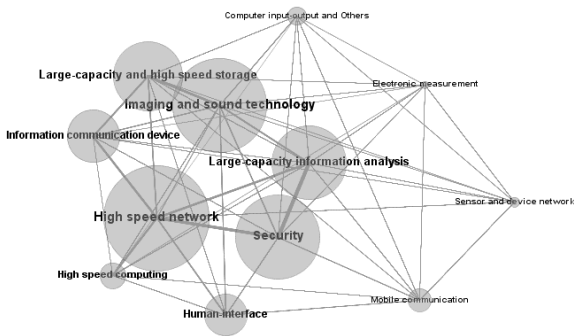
Computer input-output and Others
Large-capacity and high speed storage
Electronic measurement
Imaging and sound technology
Information communication device
Large-capacity information analysis
Sensor and device network
High speed network
Security
High speed computing
Mobile communication
Human-interface